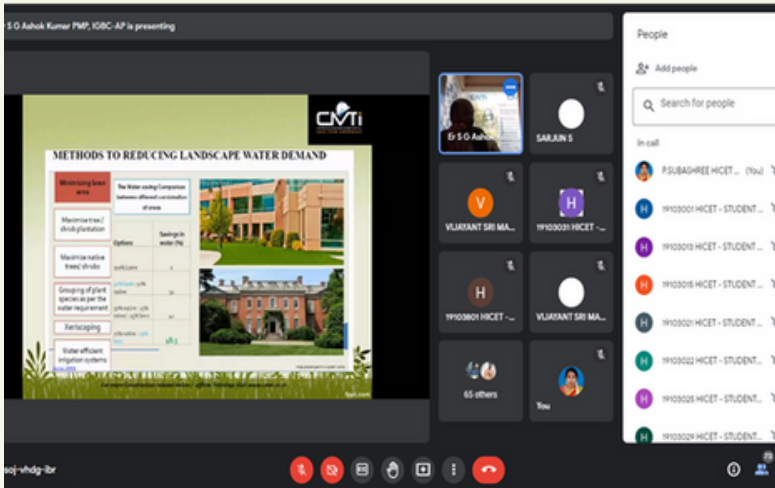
r S G Ashok Kumar PMP, IGBC-AP is presenting

CMTi

METHODS TO REDUCING LANDSCAPE WATER DEMAND

Minimizing lawn area

Maximize tree/ shrub plantation

Maximize native trees/ shrubs

Grouping of plant species as per the water requirement

Xeriscaping

Water efficient irrigation systems

The Water saving Comparison between different combination of areas

| Options | Savings in water (%) |
|---|---|
| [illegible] | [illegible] |
| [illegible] | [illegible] |
| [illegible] | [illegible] |
| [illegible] | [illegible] |

Er S G Ashok

SARJUN S

V
VIJAYANT SRI MA...

H
19103031 HICET -...

H
19103801 HICET -...

VIJAYANT SRI MA...

65 others

You

People

Add people

Search for people

In call

P.SUBASHREE HICET ... (You)

19103001 HICET - STUDENT...

19103013 HICET - STUDENT...

19103015 HICET - STUDENT...

19103021 HICET - STUDENT...

19103022 HICET - STUDENT...

19103025 HICET - STUDENT...

19103029 HICET - STUDENT...

soj-vhdg-ibr

73